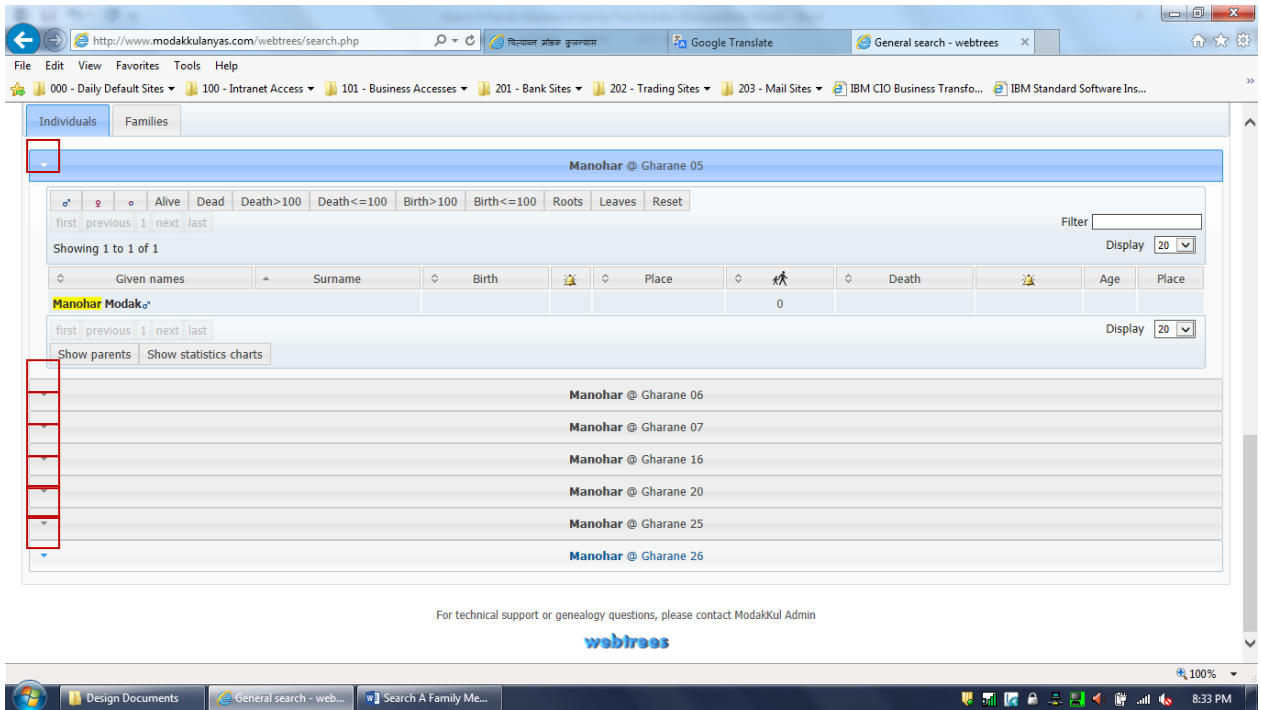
http://www.modakkulanyas.com/webtrees/search.php

चित्पावन मोडक कुलन्यास

Google Translate

General search - webtrees

File Edit View Favorites Tools Help

000 - Daily Default Sites ▾ 100 - Intranet Access ▾ 101 - Business Accesses ▾ 201 - Bank Sites ▾ 202 - Trading Sites ▾ 203 - Mail Sites ▾ IBM CIO Business Transfo... IBM Standard Software Ins...

Individuals Families

Manohar @ Gharane 05

♂ ♀ ⚬ Alive Dead Death>100 Death<=100 Birth>100 Birth<=100 Roots Leaves Reset

first previous 1 next last

Filter

Showing 1 to 1 of 1

Display 20

| Given names | Surname | Birth | | Place | | Death | | Age | Place |
|---|---|---|---|---|---|---|---|---|---|
| Manohar Modak♂ | | | | | 0 | | | | |

first previous 1 next last

Display 20

Show parents Show statistics charts

Manohar @ Gharane 06

Manohar @ Gharane 07

Manohar @ Gharane 16

Manohar @ Gharane 20

Manohar @ Gharane 25

Manohar @ Gharane 26

For technical support or genealogy questions, please contact ModakKul Admin

webtrees

100%

Design Documents

General search - web...

Search A Family Me...

8:33 PM